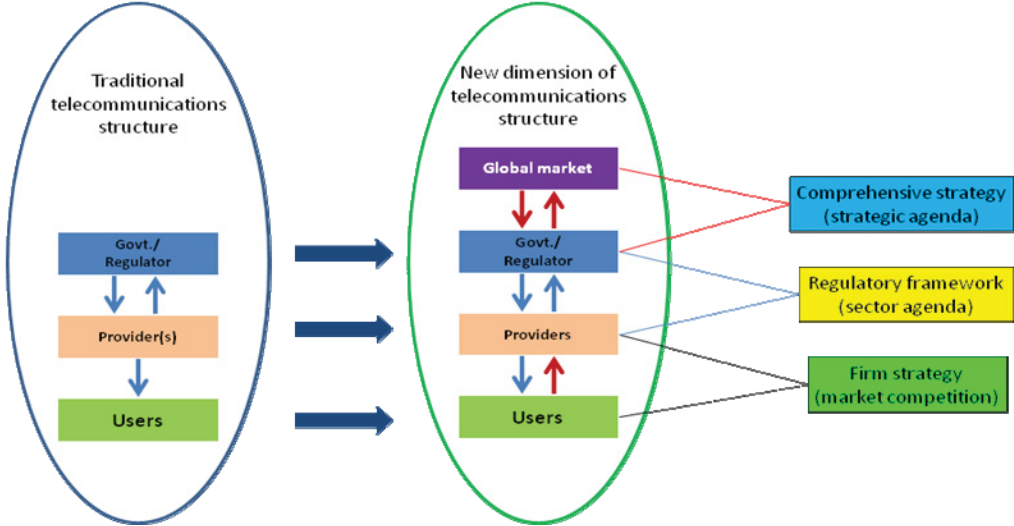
Traditional telecommunications structure

Govt./ Regulator

Provider(s)

Users

New dimension of telecommunications structure

Global market

Govt./ Regulator

Providers

Users

Comprehensive strategy (strategic agenda)

Regulatory framework (sector agenda)

Firm strategy (market competition)